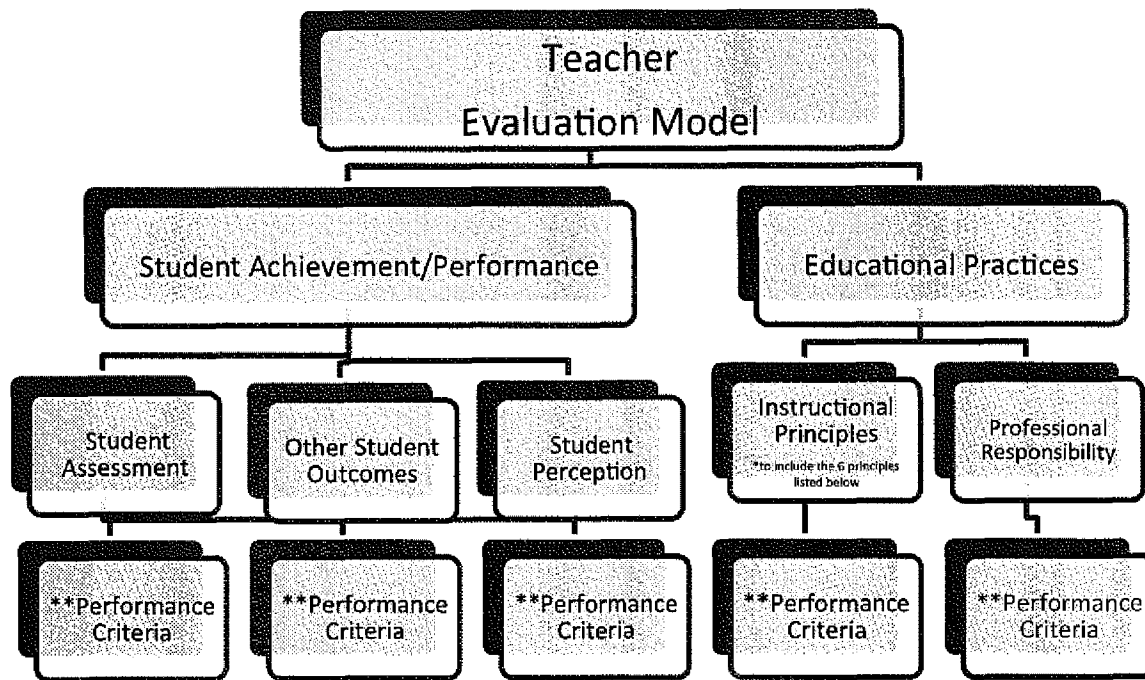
Teacher
Evaluation Model

Student Achievement/Performance

Educational Practices

Student Assessment

Other Student Outcomes

Student Perception

Instructional Principles
*to include the 6 principles listed below

Professional Responsibility

**Performance Criteria

**Performance Criteria

**Performance Criteria

**Performance Criteria

**Performance Criteria